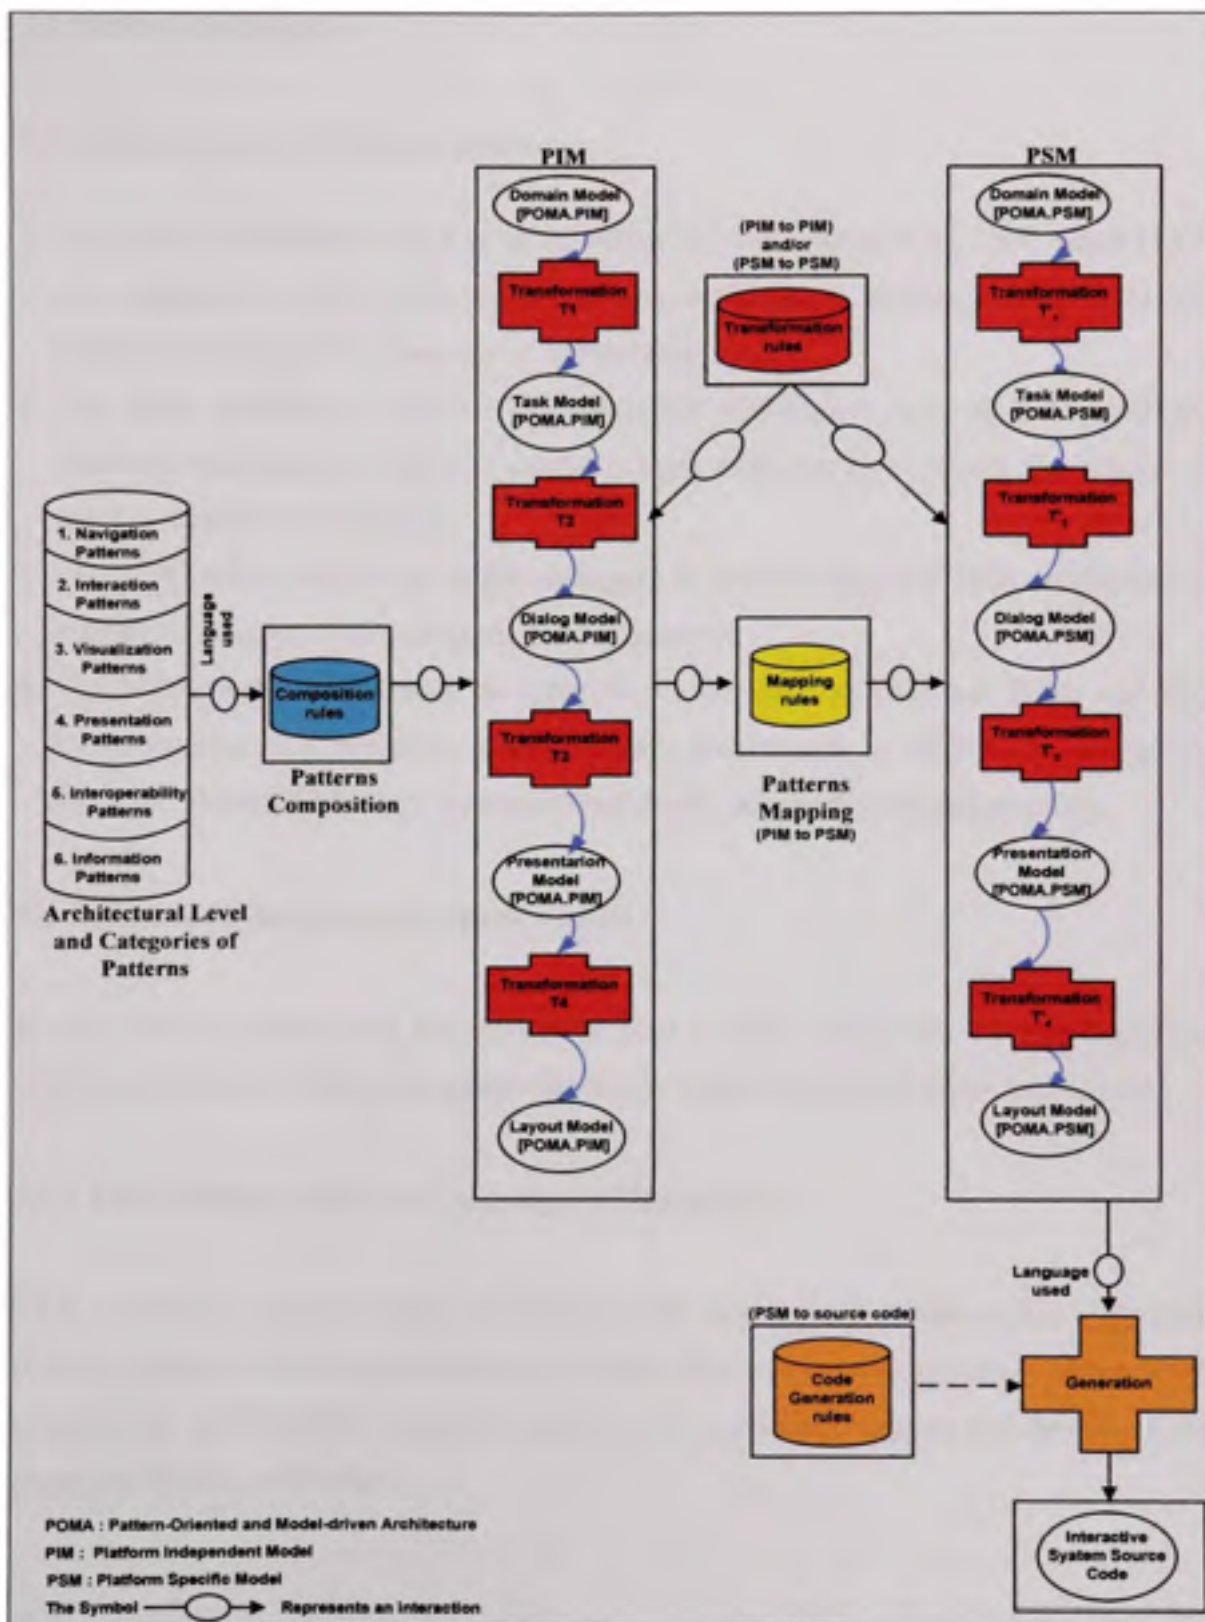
PIM

Domain Model [POMA.PIM]

Transformation T1

Task Model [POMA.PIM]

Transformation T2

Dialog Model [POMA.PIM]

Transformation T3

Presentarion Model [POMA.PIM]

Transformation T4

Layout Model [POMA.PIM]

(PIM to PIM) and/or (PSM to PSM)

Transformation rules

PSM

Domain Model [POMA.PSM]

Transformation T'$_1$

Task Model [POMA.PSM]

Transformation T'$_2$

Dialog Model [POMA.PSM]

Transformation T'$_3$

Presentation Model [POMA.PSM]

Transformation T'$_4$

Layout Model [POMA.PSM]

1. Navigation Patterns
2. Interaction Patterns
3. Visualization Patterns
4. Presentation Patterns
5. Interoperability Patterns
6. Information Patterns

Architectural Level and Categories of Patterns

Language used

Composition rules

Patterns Composition

Mapping rules

Patterns Mapping (PIM to PSM)

Language used

(PSM to source code)

Code Generation rules

Generation

Interactive System Source Code

POMA : Pattern-Oriented and Model-driven Architecture
PIM : Platform Independent Model
PSM : Platform Specific Model
The Symbol Represents an interaction